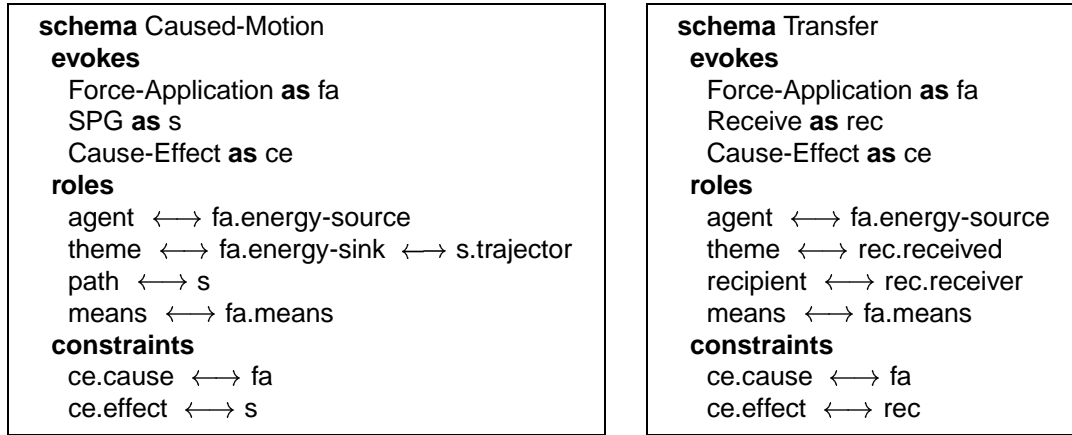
**schema** Caused-Motion
**evokes**
Force-Application **as** fa
SPG **as** s
Cause-Effect **as** ce
**roles**
agent $\longleftrightarrow$ fa.energy-source
theme $\longleftrightarrow$ fa.energy-sink $\longleftrightarrow$ s.trajector
path $\longleftrightarrow$ s
means $\longleftrightarrow$ fa.means
**constraints**
ce.cause $\longleftrightarrow$ fa
ce.effect $\longleftrightarrow$ s

**schema** Transfer
**evokes**
Force-Application **as** fa
Receive **as** rec
Cause-Effect **as** ce
**roles**
agent $\longleftrightarrow$ fa.energy-source
theme $\longleftrightarrow$ rec.received
recipient $\longleftrightarrow$ rec.receiver
means $\longleftrightarrow$ fa.means
**constraints**
ce.cause $\longleftrightarrow$ fa
ce.effect $\longleftrightarrow$ rec